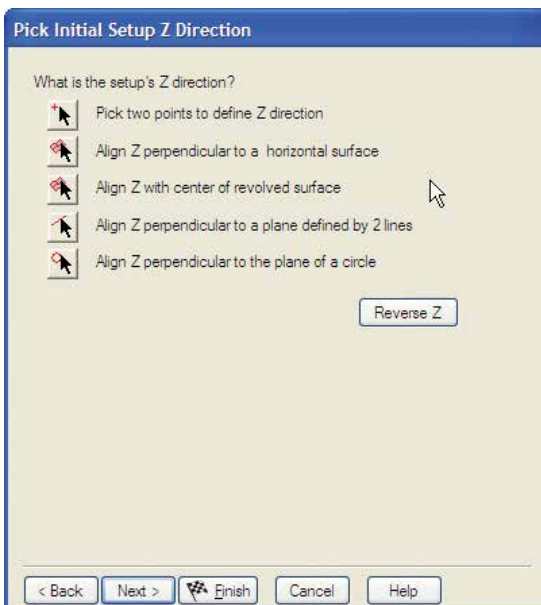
Pick Initial Setup Z Direction

What is the setup's Z direction?

Pick two points to define Z direction

Align Z perpendicular to a horizontal surface

Align Z with center of revolved surface

Align Z perpendicular to a plane defined by 2 lines

Align Z perpendicular to the plane of a circle

Reverse Z

< Back | Next > | Finish | Cancel | Help